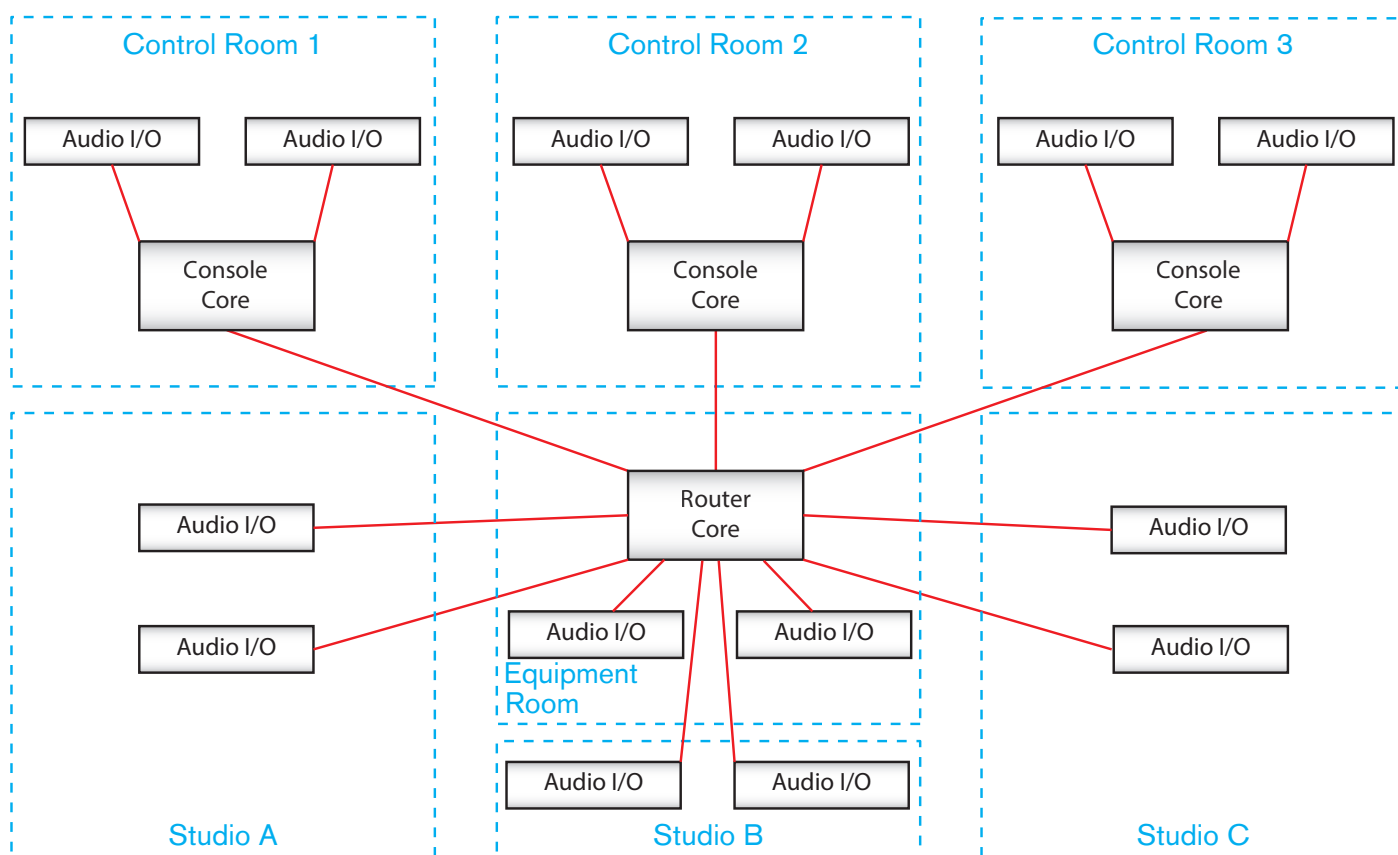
Control Room 1

Audio I/O

Audio I/O

Console Core

Control Room 2

Audio I/O

Audio I/O

Console Core

Control Room 3

Audio I/O

Audio I/O

Console Core

Router Core

Audio I/O

Audio I/O

Audio I/O

Audio I/O

Audio I/O

Audio I/O

Equipment Room

Audio I/O

Audio I/O

Studio A

Studio B

Studio C